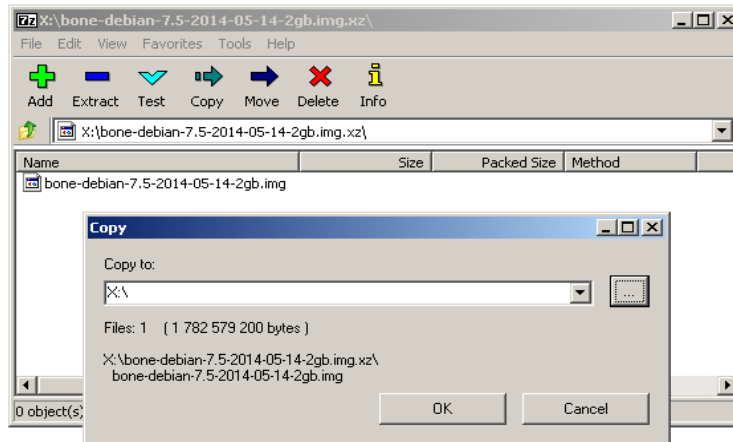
7z X:\bone-debian-7.5-2014-05-14-2gb.img.xz\

File Edit View Favorites Tools Help

Add Extract Test Copy Move Delete Info

X:\bone-debian-7.5-2014-05-14-2gb.img.xz\

| Name | Size | Packed Size | Method |
|---|---|---|---|
| bone-debian-7.5-2014-05-14-2gb.img | | | |

Copy

Copy to:

X:\

...

Files: 1 ( 1 782 579 200 bytes )

X:\bone-debian-7.5-2014-05-14-2gb.img.xz\
bone-debian-7.5-2014-05-14-2gb.img

OK

Cancel

0 object(s)